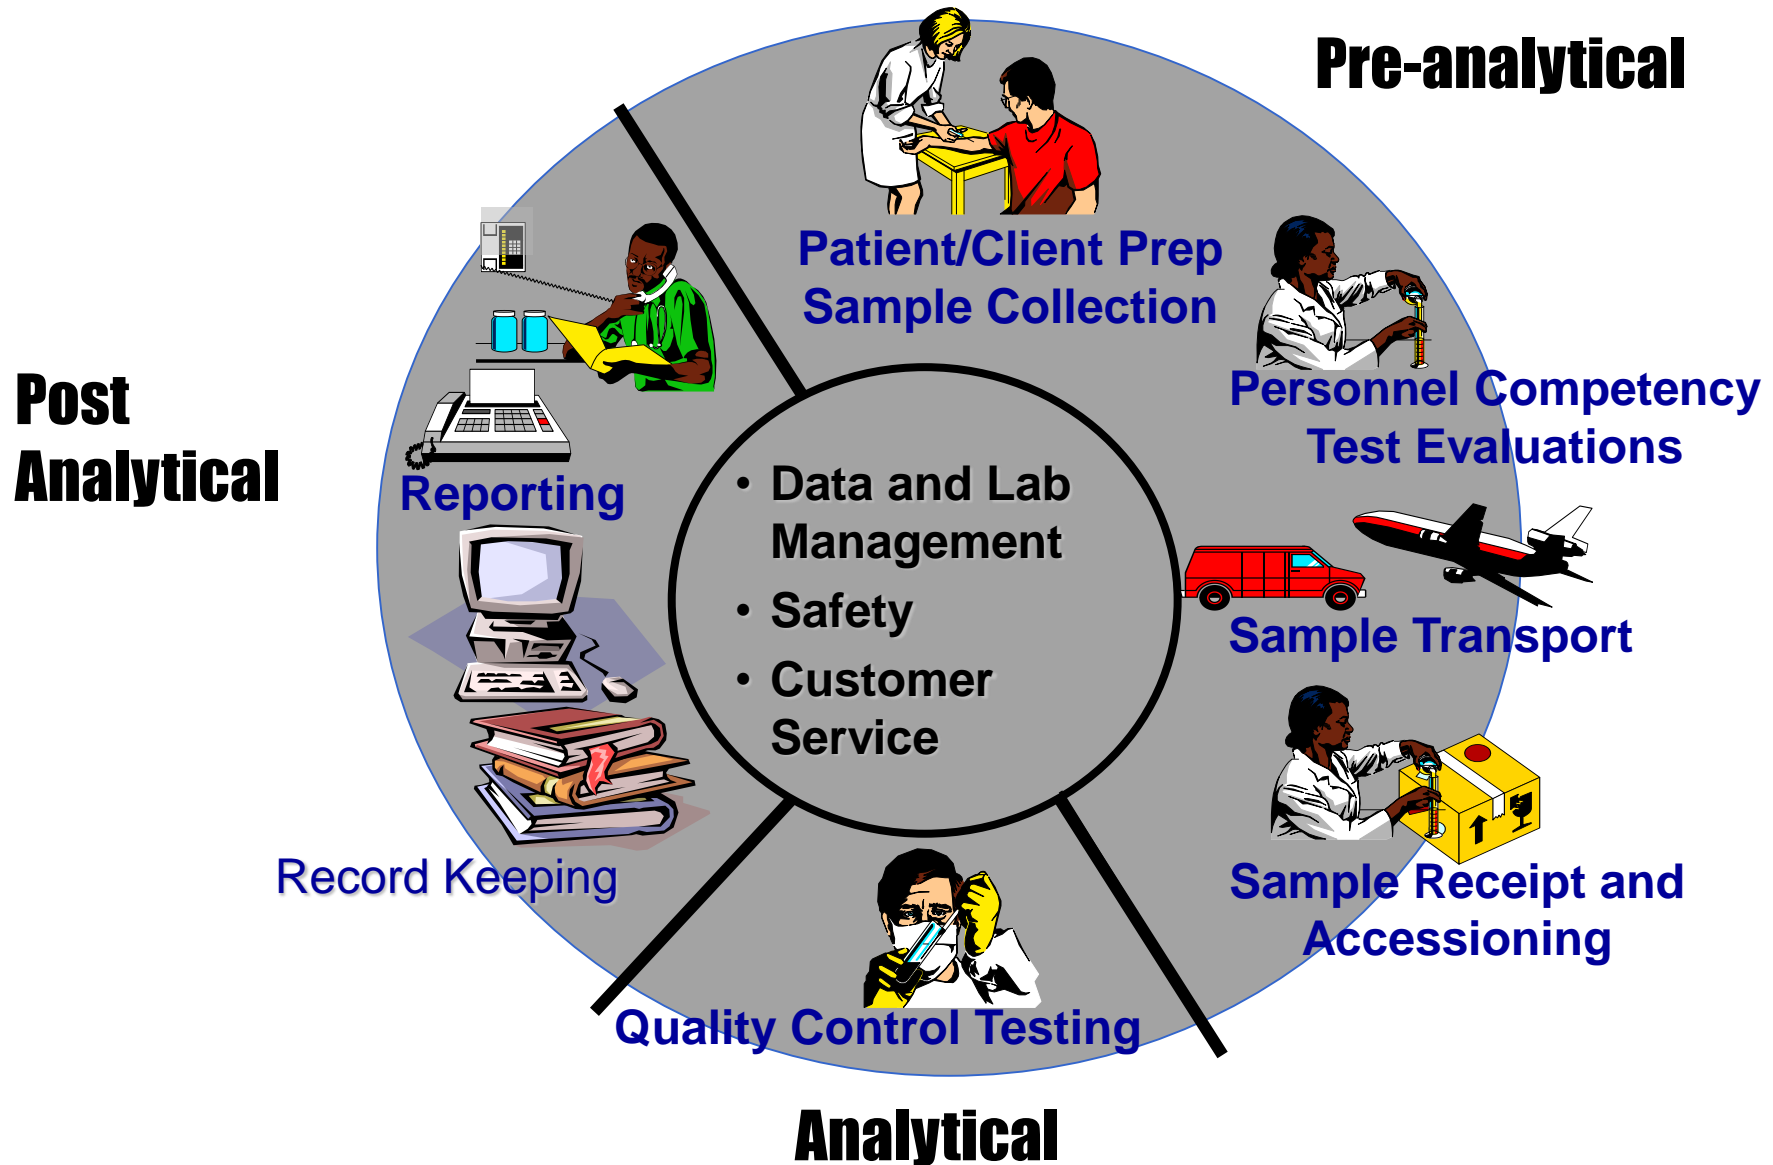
Pre-analytical

Patient/Client Prep
Sample Collection

Personnel Competency
Test Evaluations

Sample Transport

Sample Receipt and Accessioning

Post Analytical

Reporting

Record Keeping

• Data and Lab Management
• Safety
• Customer Service

Quality Control Testing

Analytical